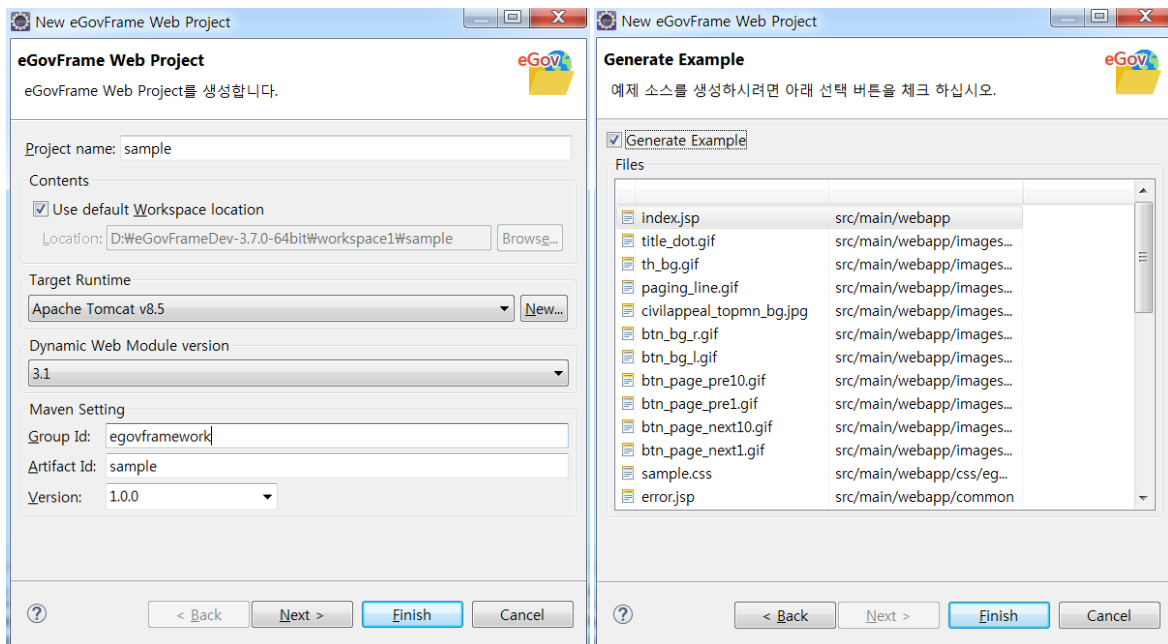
New eGovFrame Web Project

eGovFrame Web Project
eGovFrame Web Project를 생성합니다.

eGov

Project name: sample

Contents
Use default Workspace location
Location: D:₩eGovFrameDev-3.7.0-64bit₩workspace1₩sample Browse...

Target Runtime
Apache Tomcat v8.5 New...

Dynamic Web Module version
3.1

Maven Setting
Group Id: egovframework
Artifact Id: sample
Version: 1.0.0

?
< Back Next > Finish Cancel

New eGovFrame Web Project

Generate Example
예제 소스를 생성하시려면 아래 선택 버튼을 체크 하십시오.

eGov

Generate Example
Files

| | |
|---|---|
| index.jsp | src/main/webapp |
| title_dot.gif | src/main/webapp/images... |
| th_bg.gif | src/main/webapp/images... |
| paging_line.gif | src/main/webapp/images... |
| civilappeal_topmn_bg.jpg | src/main/webapp/images... |
| btn_bg_r.gif | src/main/webapp/images... |
| btn_bg_l.gif | src/main/webapp/images... |
| btn_page_pre10.gif | src/main/webapp/images... |
| btn_page_pre1.gif | src/main/webapp/images... |
| btn_page_next10.gif | src/main/webapp/images... |
| btn_page_next1.gif | src/main/webapp/images... |
| sample.css | src/main/webapp/css/eg... |
| error.jsp | src/main/webapp/common |

?
< Back Next > Finish Cancel